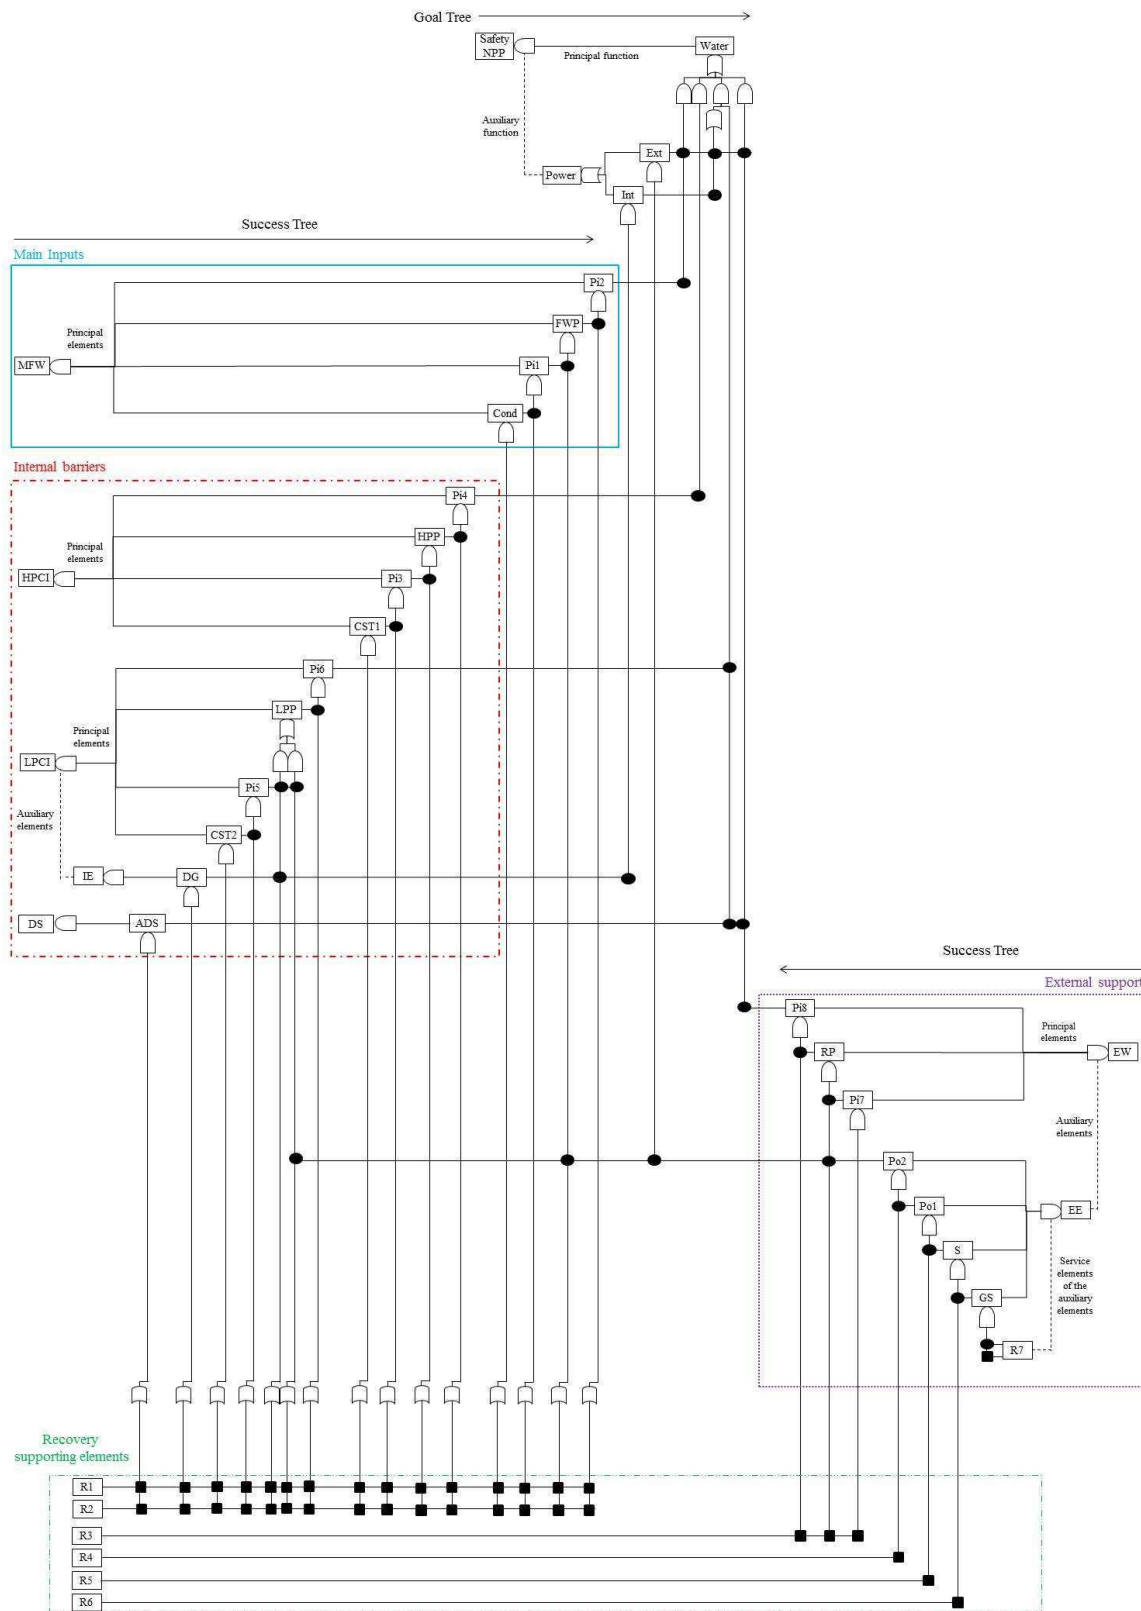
Goal Tree

Safety NPP

Principal function

Water

Auxiliary function

Ext

Power

Int

Success Tree

Main Inputs

Pi2

Principal elements

FWP

MFW

Pi1

Cond

Internal barriers

Pi4

Principal elements

HPP

HPCI

Pi3

CST1

Pi6

LPP

Principal elements

LPCI

Pi5

Auxiliary elements

CST2

IE

DG

DS

ADS

Success Tree

External support

Pi8

Principal elements

RP

EW

Pi7

Auxiliary elements

Po2

Po1

EE

S

Service elements of the auxiliary elements

GS

R7

Recovery supporting elements

R1

R2

R3

R4

R5

R6